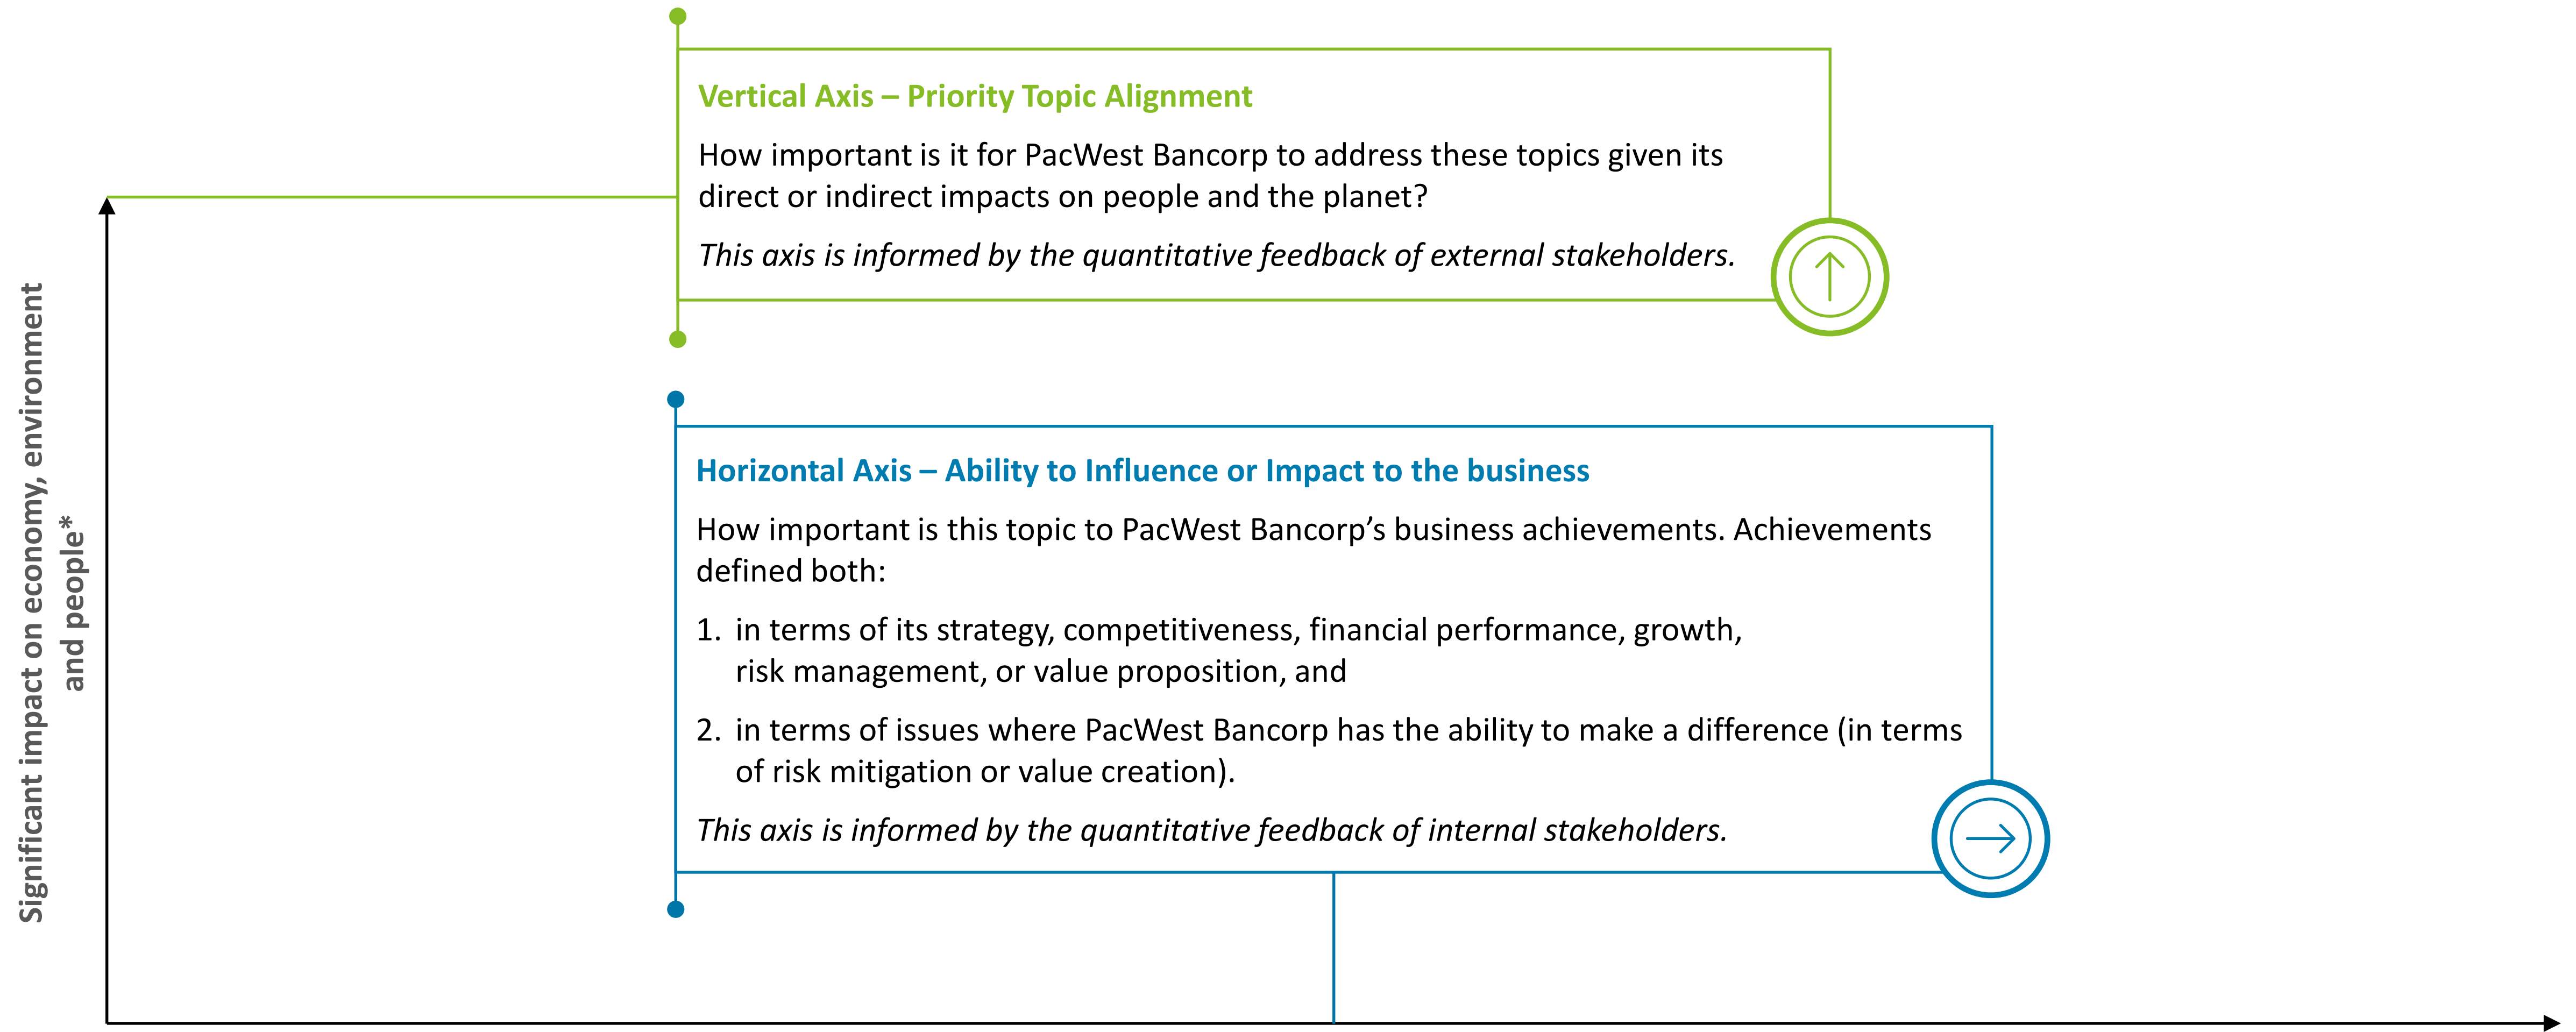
Vertical Axis – Priority Topic Alignment

How important is it for PacWest Bancorp to address these topics given its direct or indirect impacts on people and the planet?

This axis is informed by the quantitative feedback of external stakeholders.

Significant impact on economy, environment and people*

Horizontal Axis – Ability to Influence or Impact to the business

How important is this topic to PacWest Bancorp's business achievements. Achievements defined both:

1. in terms of its strategy, competitiveness, financial performance, growth, risk management, or value proposition, and

2. in terms of issues where PacWest Bancorp has the ability to make a difference (in terms of risk mitigation or value creation).

This axis is informed by the quantitative feedback of internal stakeholders.